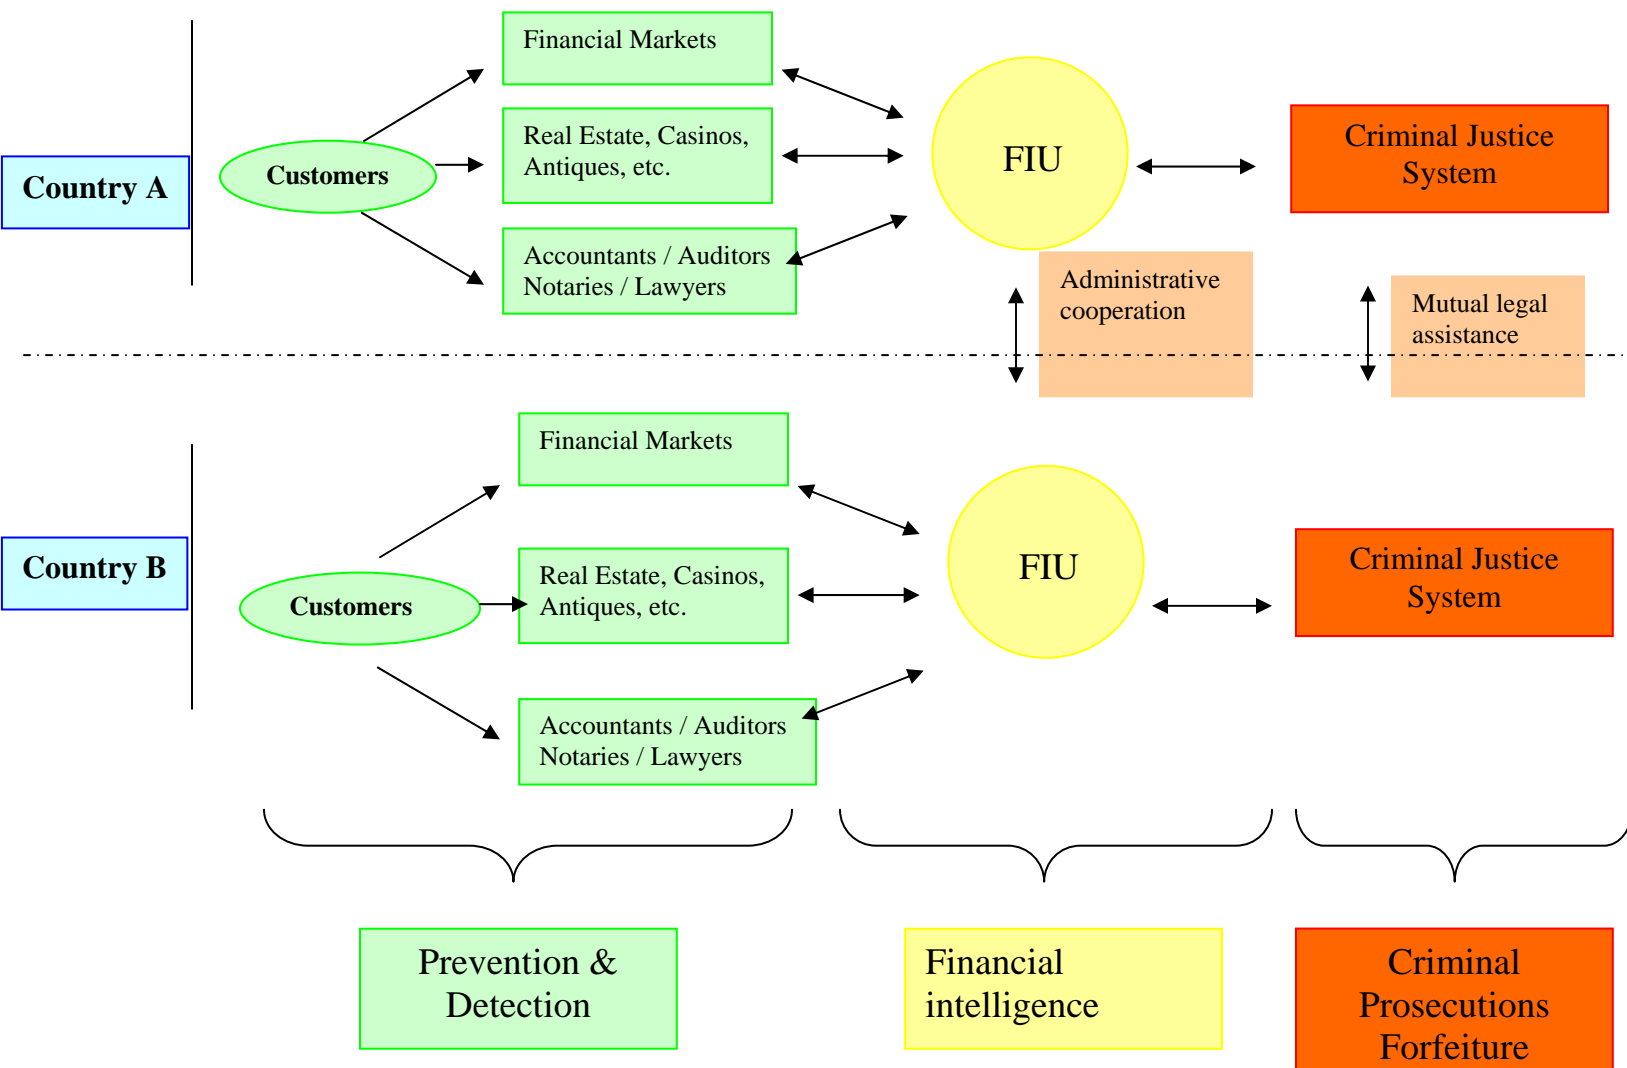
Country A

Customers

Financial Markets

Real Estate, Casinos, Antiques, etc.

Accountants / Auditors Notaries / Lawyers

FIU

Criminal Justice System

Administrative cooperation

Mutual legal assistance

Country B

Customers

Financial Markets

Real Estate, Casinos, Antiques, etc.

Accountants / Auditors Notaries / Lawyers

FIU

Criminal Justice System

Prevention & Detection

Financial intelligence

Criminal Prosecutions Forfeiture